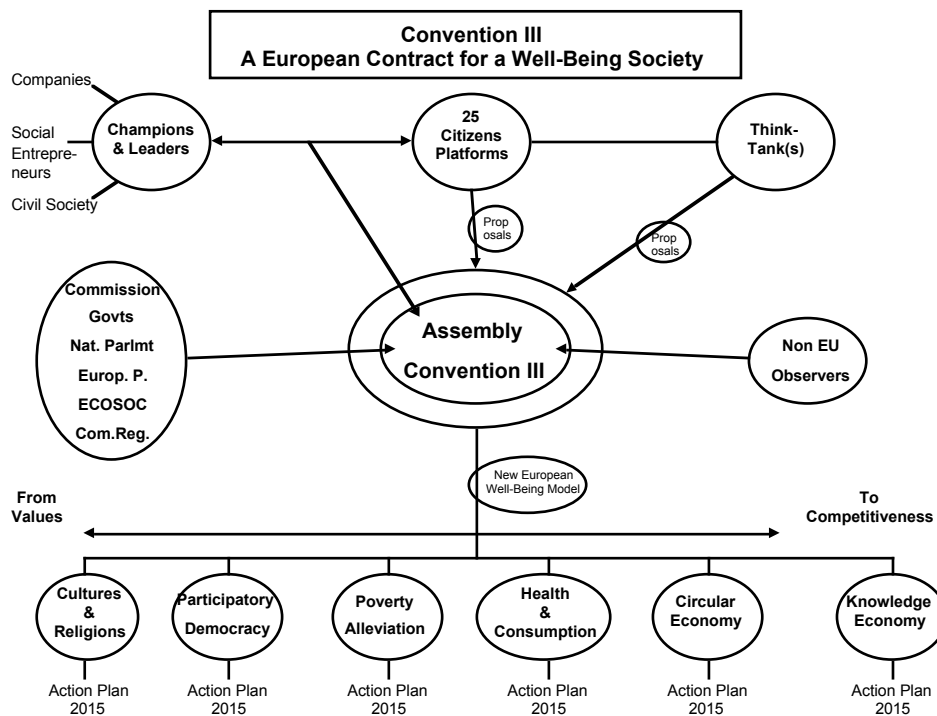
Convention III
A European Contract for a Well-Being Society

Companies

Social Entrepreneurs

Civil Society

Champions & Leaders

25 Citizens Platforms

Think-Tank(s)

Prop osals

Prop osals

Commission
Govts
Nat. Parlmt
Europ. P.
ECOSOC
Com.Reg.

Assembly
Convention III

Non EU Observers

New European Well-Being Model

From Values

To Competitiveness

Cultures & Religions

Participatory Democracy

Poverty Alleviation

Health & Consumption

Circular Economy

Knowledge Economy

Action Plan 2015

Action Plan 2015

Action Plan 2015

Action Plan 2015

Action Plan 2015

Action Plan 2015